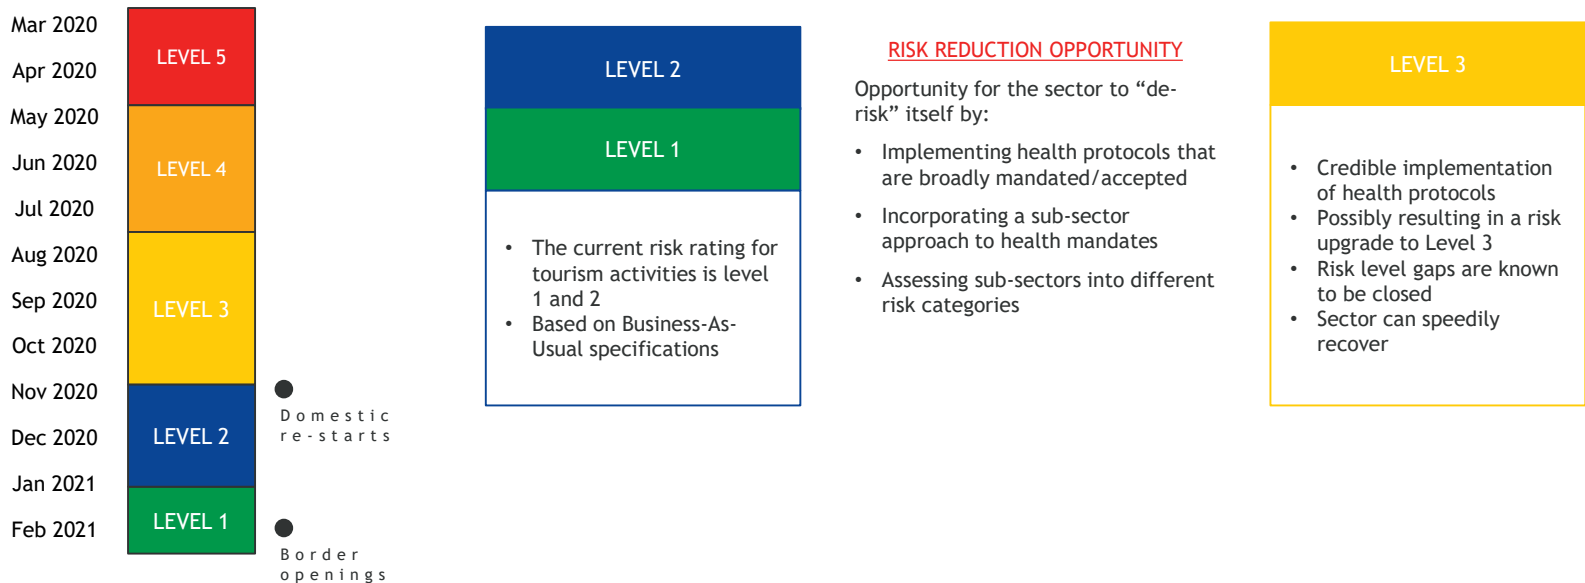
Mar 2020
Apr 2020
May 2020
Jun 2020
Jul 2020
Aug 2020
Sep 2020
Oct 2020
Nov 2020
Dec 2020
Jan 2021
Feb 2021

LEVEL 5
LEVEL 4
LEVEL 3
LEVEL 2
LEVEL 1

Domestic re-starts

Border openings

LEVEL 2

LEVEL 1

• The current risk rating for tourism activities is level 1 and 2
• Based on Business-As-Usual specifications

RISK REDUCTION OPPORTUNITY

Opportunity for the sector to “de-risk” itself by:

• Implementing health protocols that are broadly mandated/accepted
• Incorporating a sub-sector approach to health mandates
• Assessing sub-sectors into different risk categories

LEVEL 3

• Credible implementation of health protocols
• Possibly resulting in a risk upgrade to Level 3
• Risk level gaps are known to be closed
• Sector can speedily recover